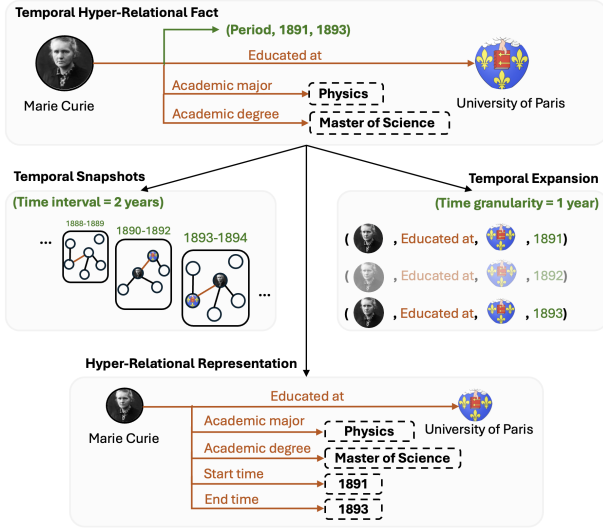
Temporal Hyper-Relational Fact

(Period, 1891, 1893)

Educated at

Marie Curie

Academic major

Physics

Academic degree

Master of Science

University of Paris

Temporal Snapshots

(Time interval = 2 years)

...

1888-1889

1890-1892

1893-1894

...

Temporal Expansion

(Time granularity = 1 year)

( , Educated at, , 1891)

( , Educated at, , 1892)

( , Educated at, , 1893)

Hyper-Relational Representation

Educated at

Marie Curie

Academic major

Physics

University of Paris

Academic degree

Master of Science

Start time

1891

End time

1893